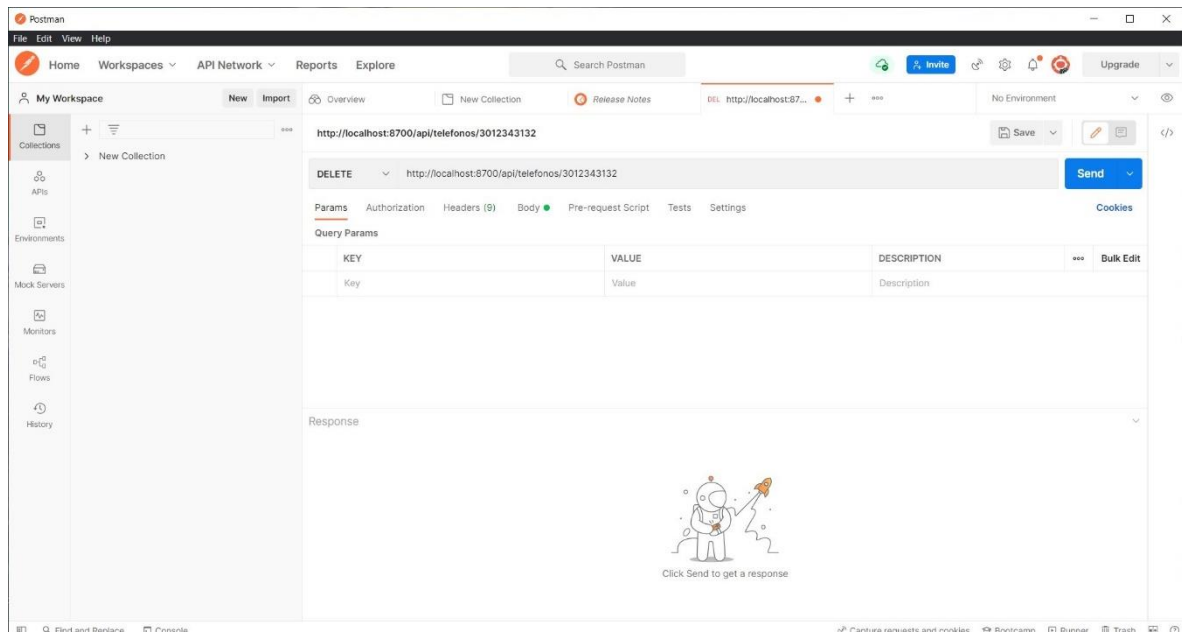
Postman

File Edit View Help

Home Workspaces API Network Reports Explore

Search Postman

Invite

Upgrade

My Workspace New Import

Overview New Collection Release Notes DEL http://localhost:87...

No Environment

Collections APIs Environments Mock Servers Monitors Flows History

New Collection

http://localhost:8700/api/telefonos/3012343132

Save

DELETE http://localhost:8700/api/telefonos/3012343132

Send

Params Authorization Headers (9) Body Pre-request Script Tests Settings

Cookies

Query Params

| KEY | VALUE | DESCRIPTION | Bulk Edit |
|---|---|---|---|
| Key | Value | Description | |

Response

Click Send to get a response

Find and Replace Console

Capture requests and cookies Bootcamp Runner Trash